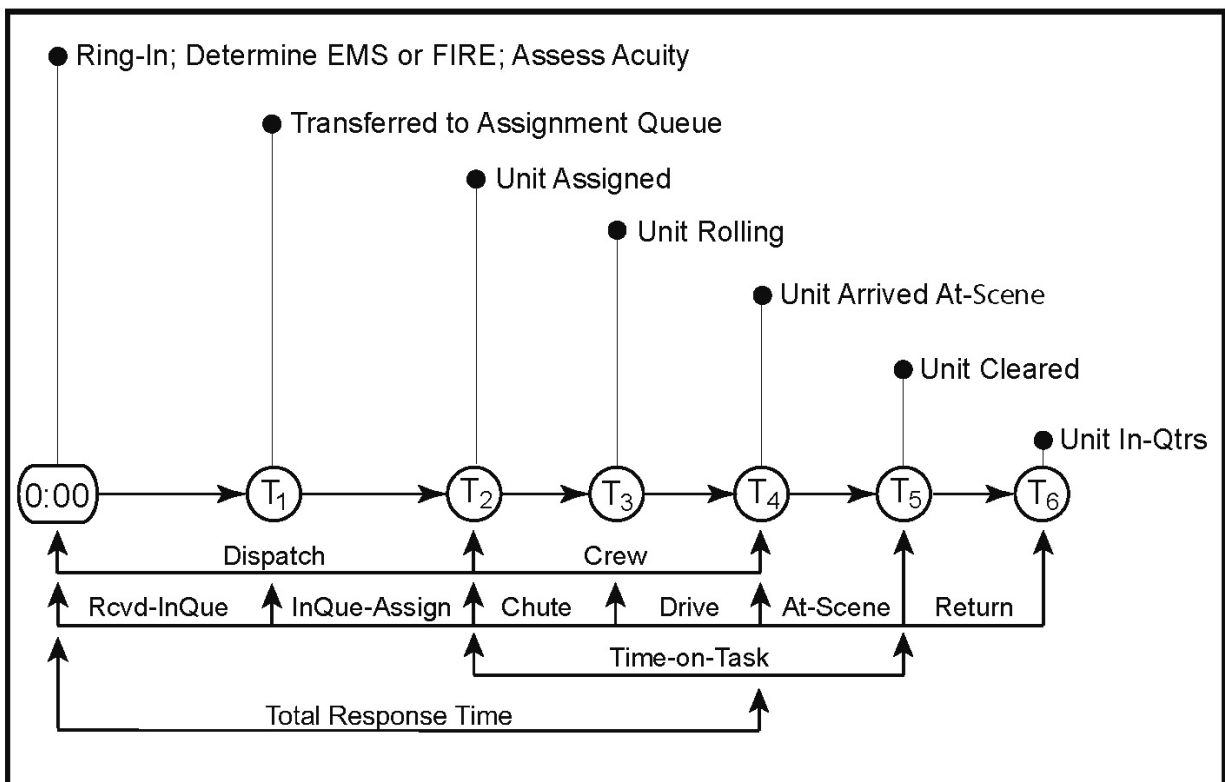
Ring-In; Determine EMS or FIRE; Assess Acuity

Transferred to Assignment Queue

Unit Assigned

Unit Rolling

Unit Arrived At-Scene

Unit Cleared

Unit In-Qtrs

0:00 $T_1$ $T_2$ $T_3$ $T_4$ $T_5$ $T_6$

Dispatch

Crew

Rcvd-InQue

InQue-Assign

Chute

Drive

At-Scene

Return

Time-on-Task

Total Response Time